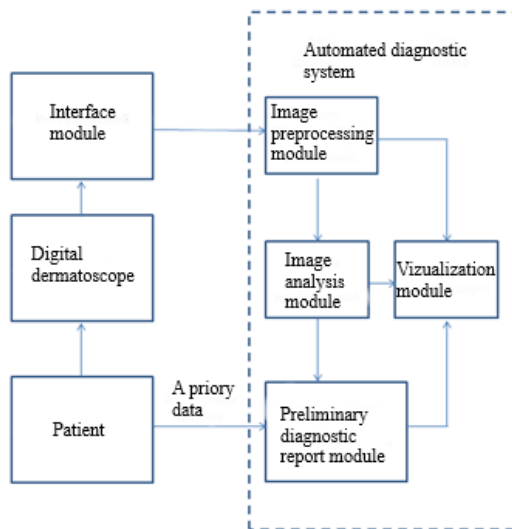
Automated diagnostic system

Interface module

Image preprocessing module

Digital dermatoscope

Image analysis module

Vizualization module

Patient

A priory data

Preliminary diagnostic report module